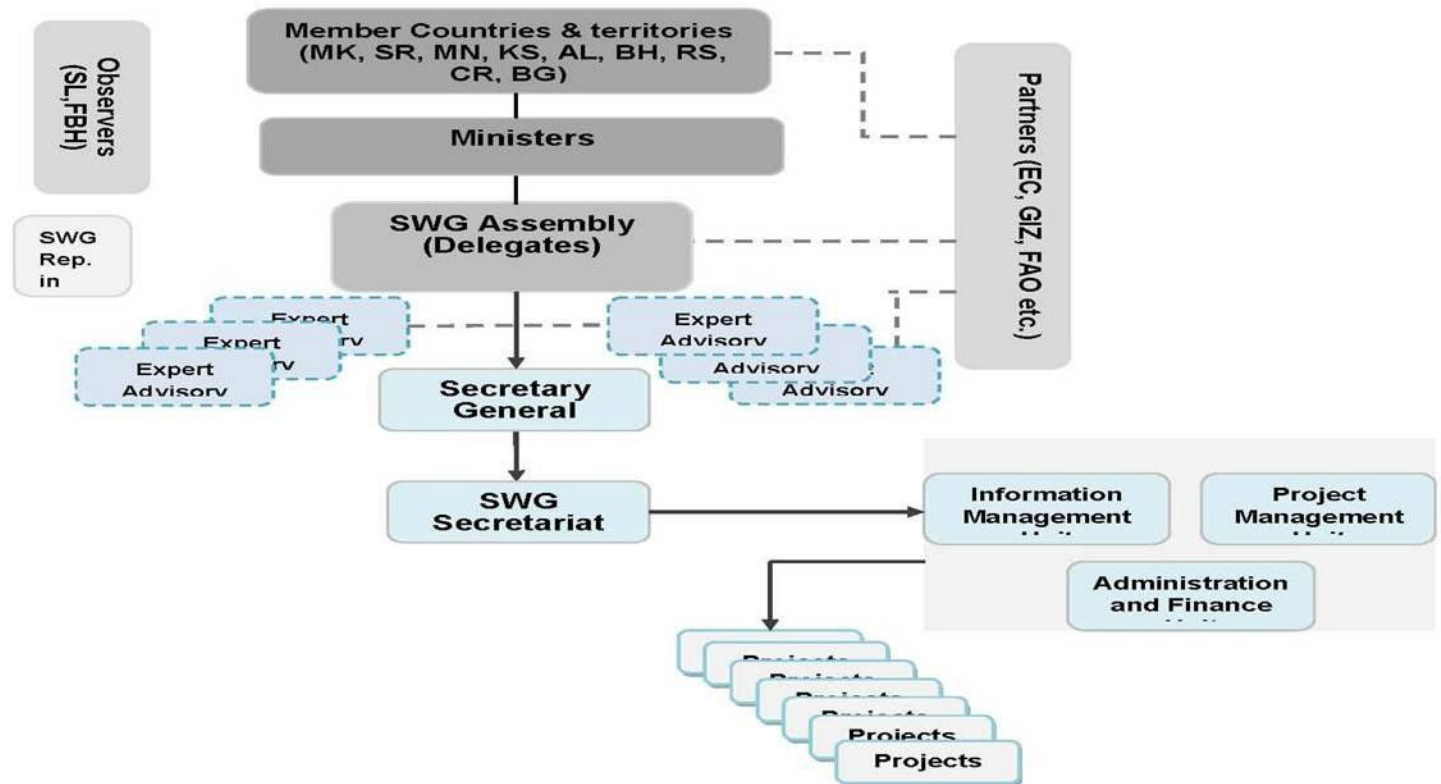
Observers (SL,FBH)

SWG Rep. in

Member Countries & territories (MK, SR, MN, KS, AL, BH, RS, CR, BG)

Ministers

SWG Assembly (Delegates)

Partners (EC, GIZ, FAO etc.)

Expert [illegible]

Expert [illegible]

Expert Advisory

Expert Advisory

Advisory

Advisory

Secretary General

SWG Secretariat

Information Management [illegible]

Project Management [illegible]

Administration and Finance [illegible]

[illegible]

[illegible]

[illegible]

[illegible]

Projects

Projects